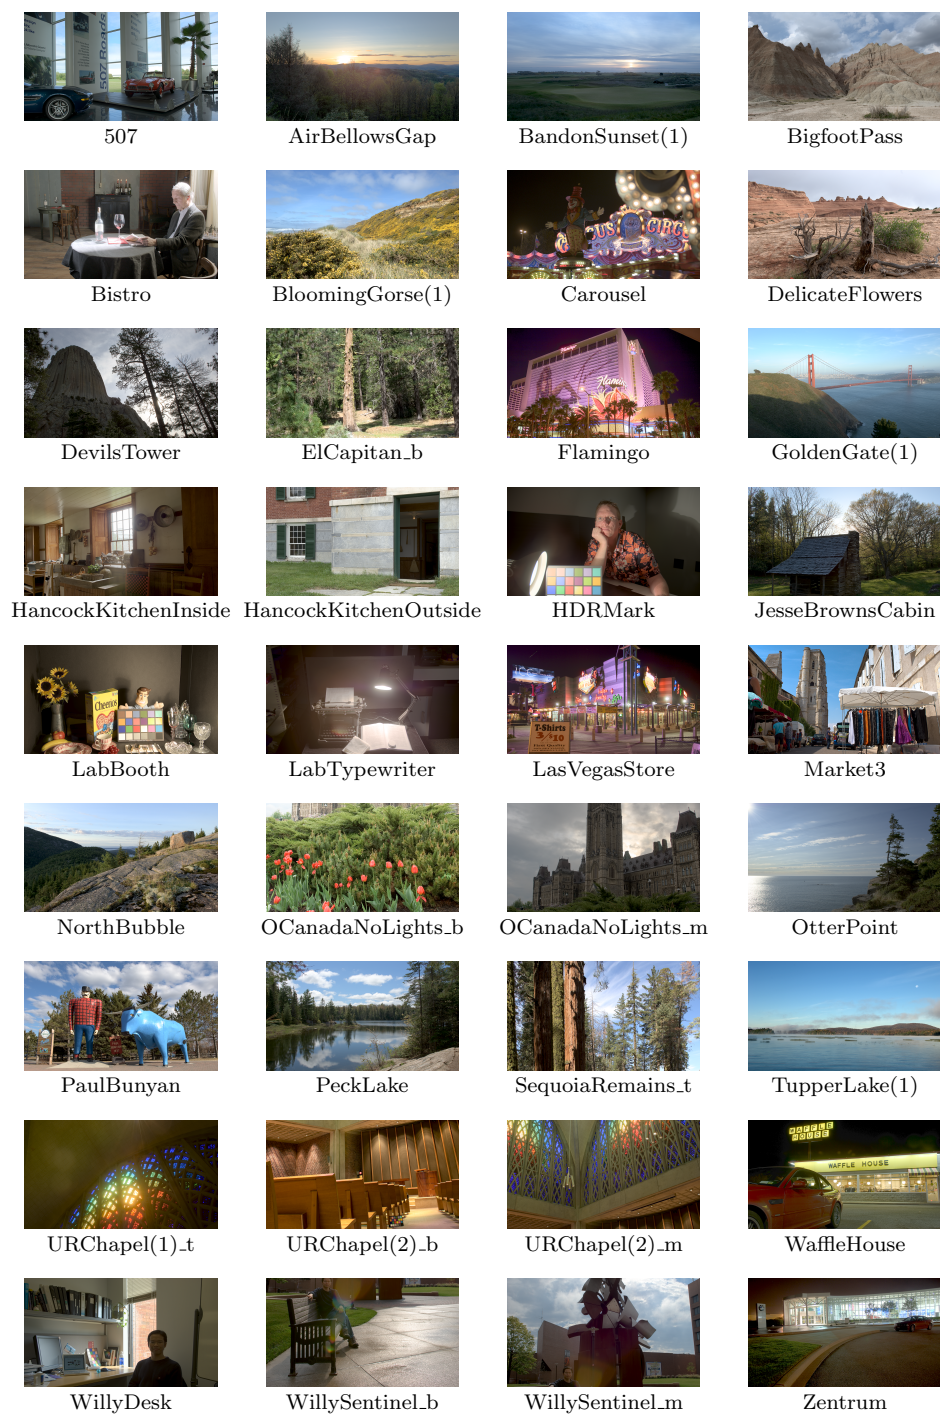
507 Roads

507

AirBellowsGap

BandonSunset(1)

BigfootPass

Bistro

BloomingGorse(1)

Carousel

DelicateFlowers

DevilsTower

ElCapitan_b

Flamingo

GoldenGate(1)

HancockKitchenInside

HancockKitchenOutside

HDRMark

JesseBrownsCabin

LabBooth

LabTypewriter

LasVegasStore

Market3

NorthBubble

OCanadaNoLights_b

OCanadaNoLights_m

OtterPoint

PaulBunyan

PeckLake

SequoiaRemains_t

TupperLake(1)

URChapel(1)_t

URChapel(2)_b

URChapel(2)_m

WAFFLE HOUSE

WaffleHouse

WillyDesk

WillySentinel_b

WillySentinel_m

Zentrum